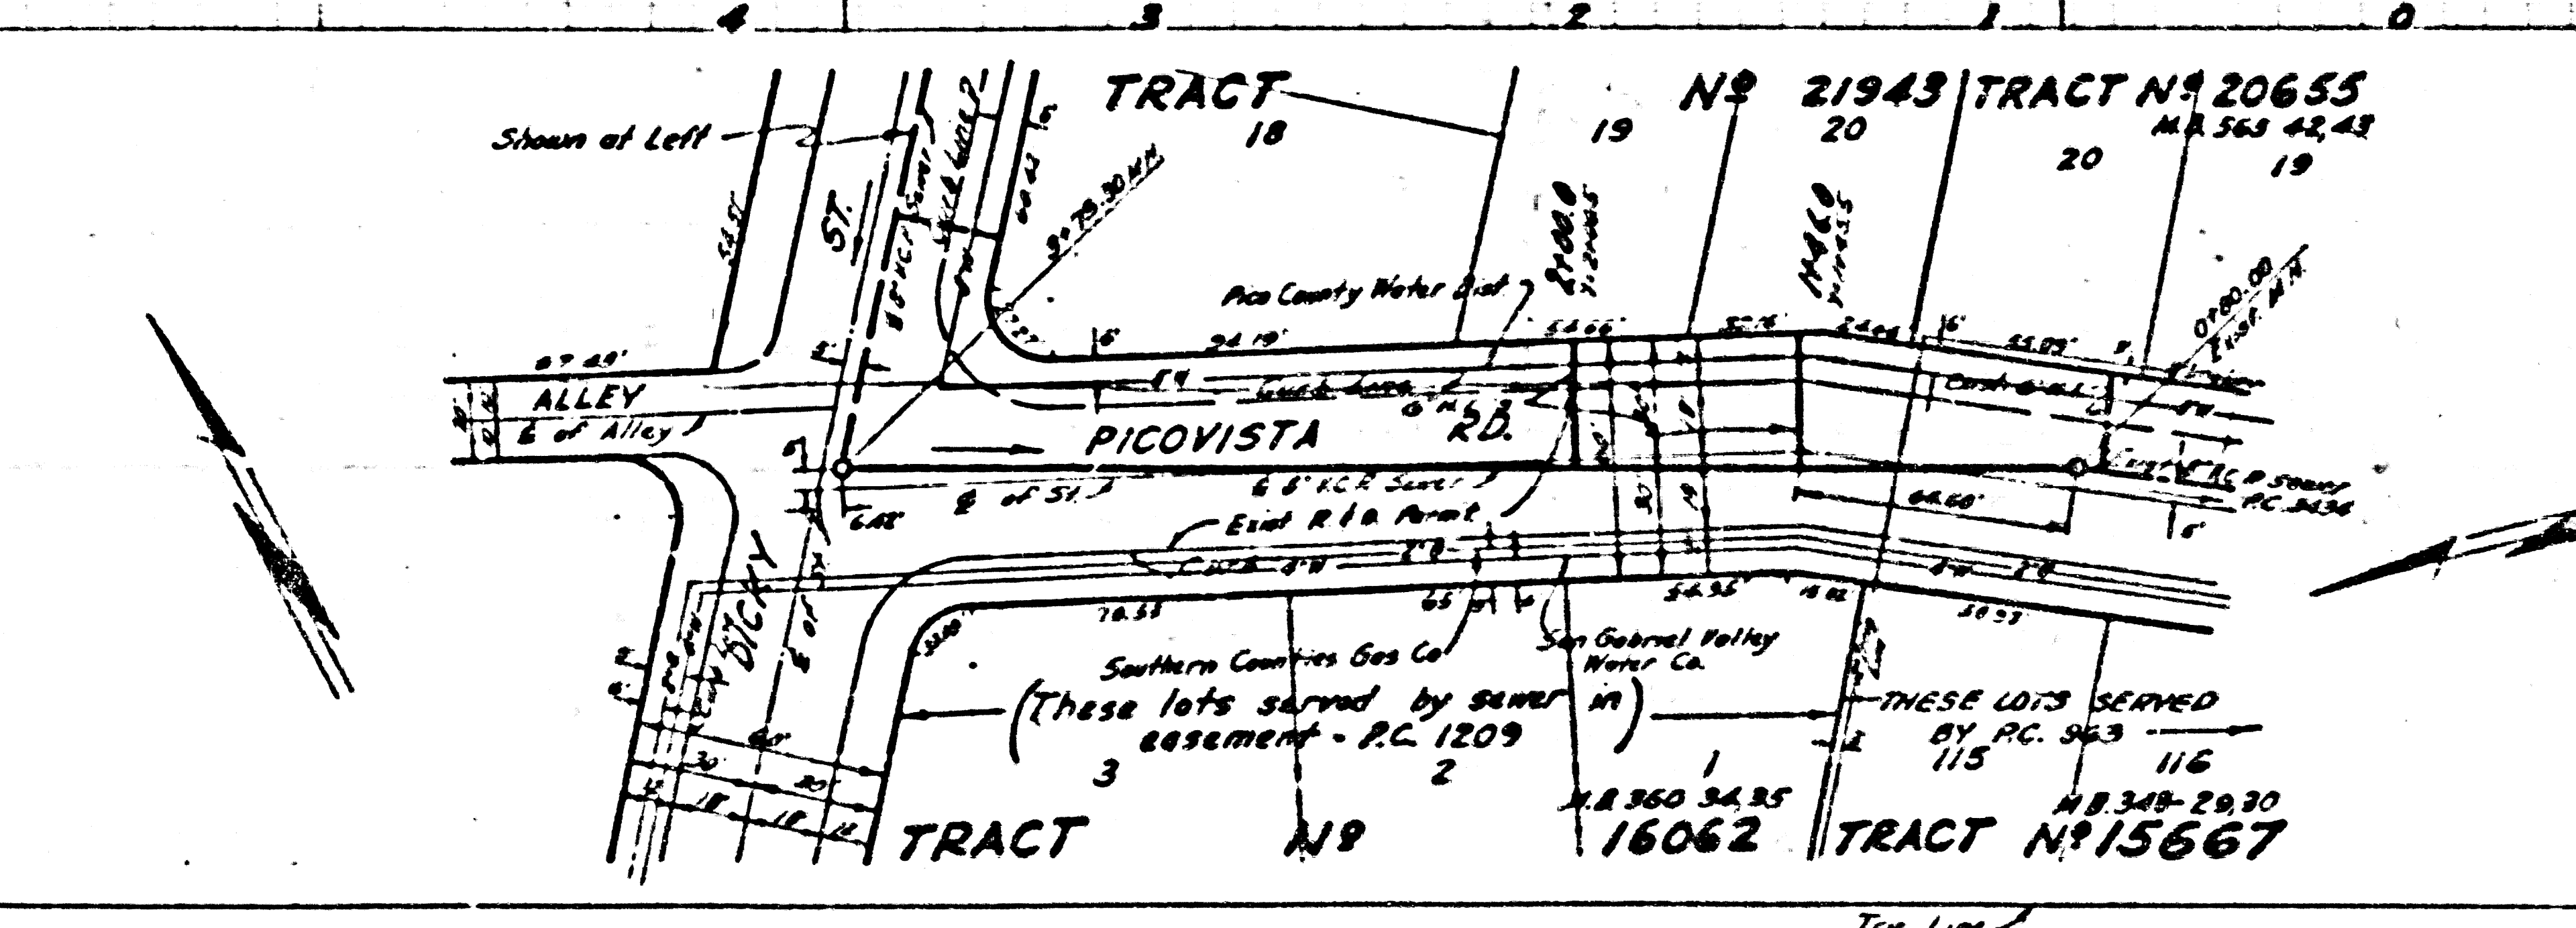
4 3 2 1 0

TRACT N$^o$ 21943 TRACT N$^o$ 20655
M.B. 563 42,43

18 19 20 20 19

Shown at Left

ST.

Pico County Water Dist.

ALLEY
℄ of Alley

PICOVISTA RD.

℄ of St.

6" 8" V.C.P. Sewer

Exist R & P Permit

Curb Line

DICKY ST.

Southern Counties Gas Co.

San Gabriel Valley Water Co.

(These lots served by sewer in easement - P.C. 1209)

THESE LOTS SERVED BY P.C. 963

3 2 1 115 116

M.B. 360 34,35
M.B. 348-29,30

TRACT N$^o$ 16062 TRACT N$^o$ 15667

Exist. V.C.P. Sewer P.C. 9434

0+80.00 Exist. M.H.

Tie Line